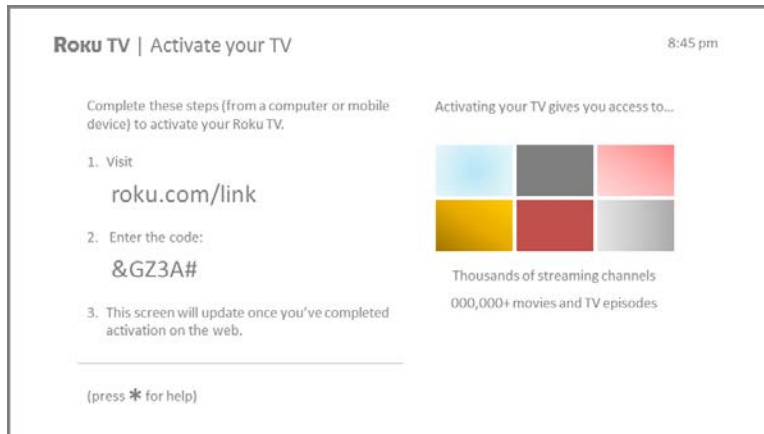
Roku TV | Activate your TV

8:45 pm

Complete these steps (from a computer or mobile device) to activate your Roku TV.

1. Visit

roku.com/link

2. Enter the code:

&GZ3A#

3. This screen will update once you've completed activation on the web.

(press ✱ for help)

Activating your TV gives you access to...

Thousands of streaming channels

000,000+ movies and TV episodes